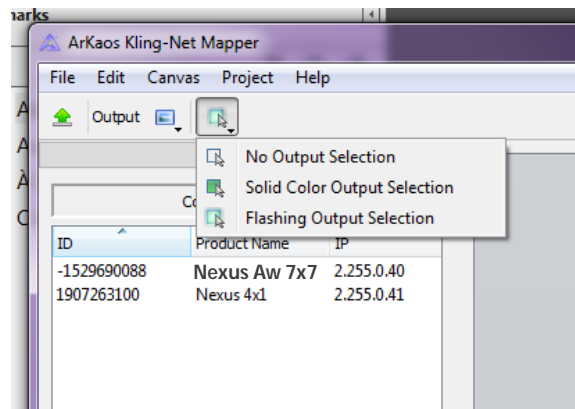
narks

ArKaos Kling-Net Mapper

File Edit Canvas Project Help

Output

No Output Selection
Solid Color Output Selection
Flashing Output Selection

A
A
À
C

Co

| ID | Product Name | IP |
|---|---|---|
| -1529690088 | Nexus Aw 7x7 | 2.255.0.40 |
| 1907263100 | Nexus 4x1 | 2.255.0.41 |